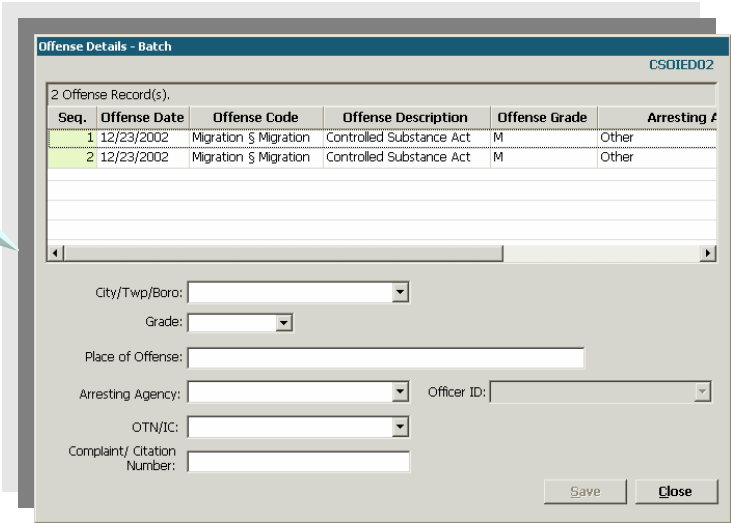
Offense Details - Batch

CSOIED02

2 Offense Record(s).

| Seq. | Offense Date | Offense Code | Offense Description | Offense Grade | Arresting A |
|---|---|---|---|---|---|
| 1 | 12/23/2002 | Migration § Migration | Controlled Substance Act | M | Other |
| 2 | 12/23/2002 | Migration § Migration | Controlled Substance Act | M | Other |

City/Twp/Boro:

Grade:

Place of Offense:

Arresting Agency:

Officer ID:

OTN/IC:

Complaint/ Citation Number:

Save

Close